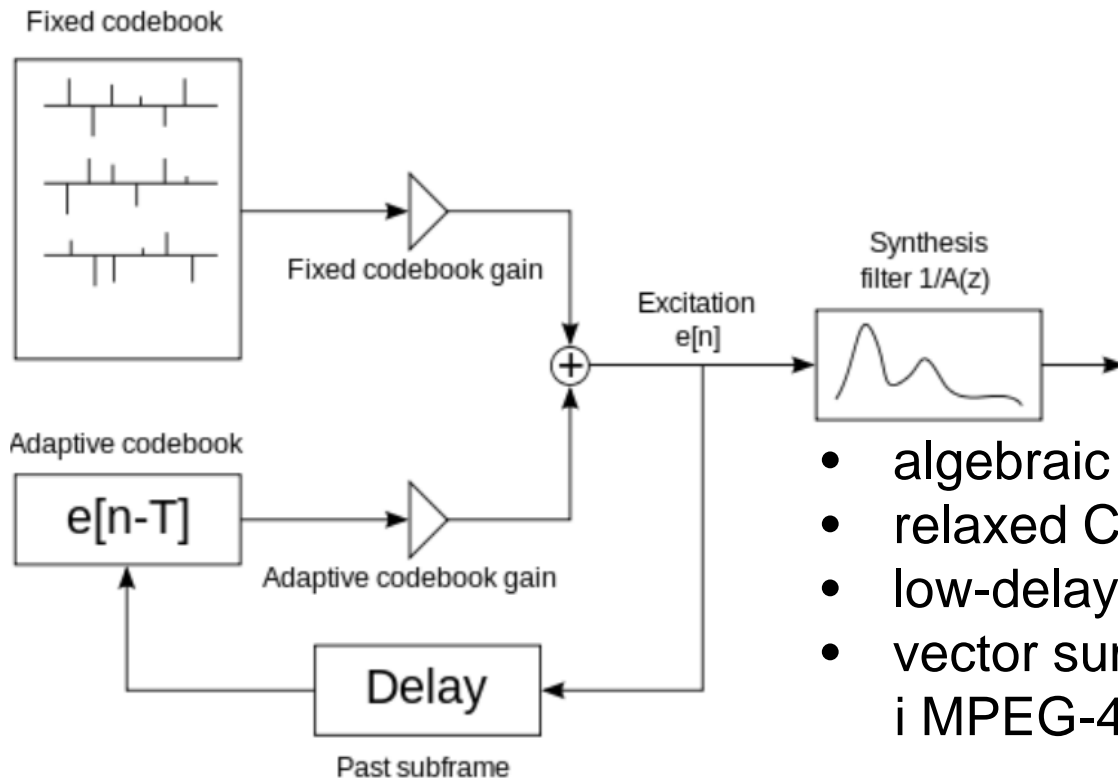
Fixed codebook

Fixed codebook gain

Excitation
e[n]

Synthesis
filter 1/A(z)

Adaptive codebook

e[n-T]

Adaptive codebook gain

Delay

Past subframe

- algebraic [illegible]
- relaxed C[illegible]
- low-delay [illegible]
- vector sur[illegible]
i MPEG-4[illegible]